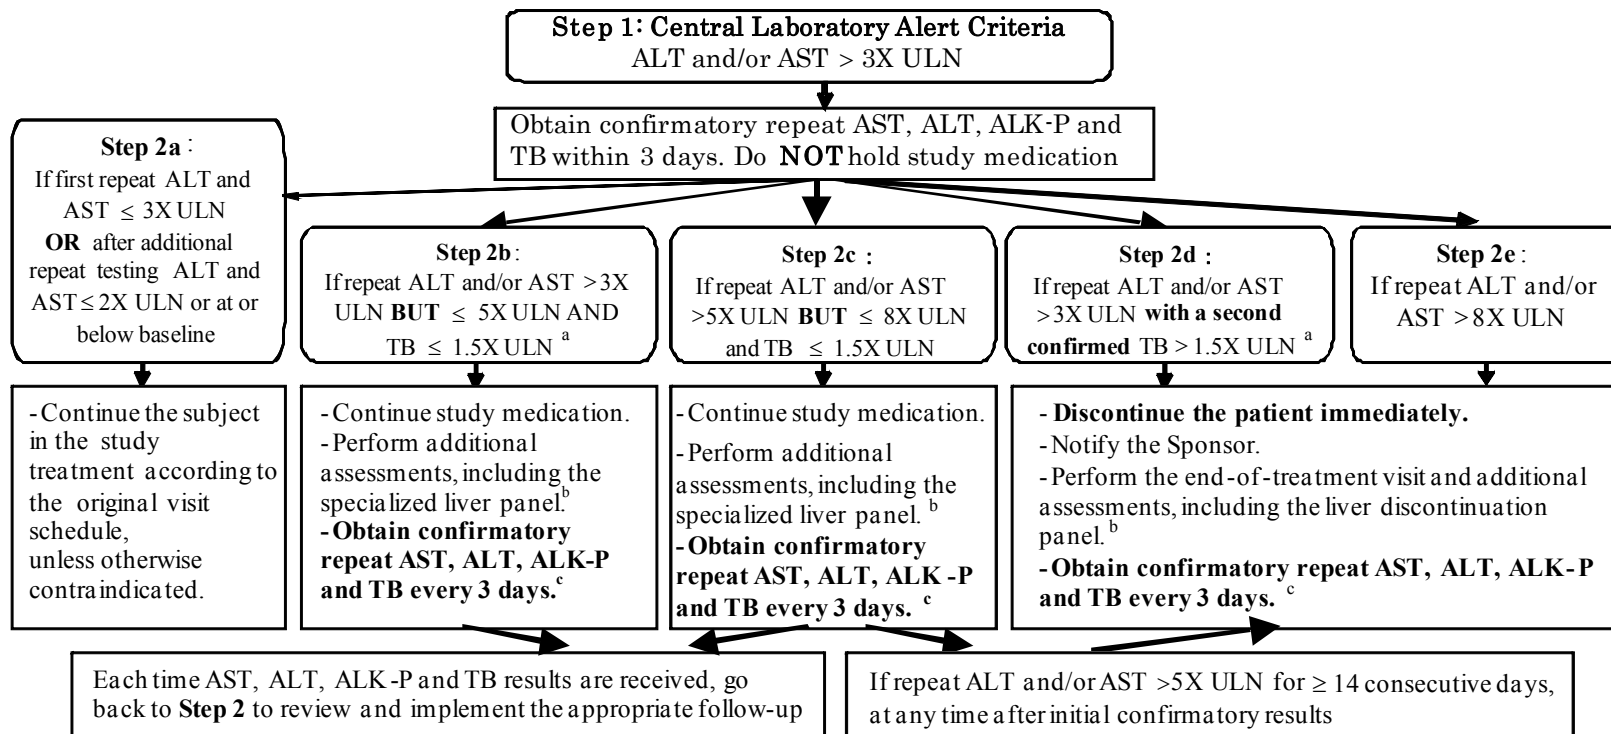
Step 1: Central Laboratory Alert Criteria
ALT and/or AST > 3X ULN

Obtain confirmatory repeat AST, ALT, ALK-P and TB within 3 days. Do NOT hold study medication

Step 2a:
If first repeat ALT and AST $\leq$ 3X ULN OR after additional repeat testing ALT and AST $\leq$ 2X ULN or at or below baseline

Step 2b:
If repeat ALT and/or AST >3X ULN BUT $\leq$ 5X ULN AND TB $\leq$ 1.5X ULN $^a$

Step 2c:
If repeat ALT and/or AST >5X ULN BUT $\leq$ 8X ULN and TB $\leq$ 1.5X ULN

Step 2d:
If repeat ALT and/or AST >3X ULN with a second confirmed TB > 1.5X ULN $^a$

Step 2e:
If repeat ALT and/or AST > 8X ULN

- Continue the subject in the study treatment according to the original visit schedule, unless otherwise contraindicated.

- Continue study medication.
- Perform additional assessments, including the specialized liver panel.$^b$
- Obtain confirmatory repeat AST, ALT, ALK-P and TB every 3 days.$^c$

- Continue study medication.
- Perform additional assessments, including the specialized liver panel. $^b$
- Obtain confirmatory repeat AST, ALT, ALK -P and TB every 3 days. $^c$

- Discontinue the patient immediately.
- Notify the Sponsor.
- Perform the end-of-treatment visit and additional assessments, including the liver discontinuation panel. $^b$
- Obtain confirmatory repeat AST, ALT, ALK-P and TB every 3 days. $^c$

Each time AST, ALT, ALK -P and TB results are received, go back to Step 2 to review and implement the appropriate follow-up

If repeat ALT and/or AST >5X ULN for $\geq$ 14 consecutive days, at any time after initial confirmatory results